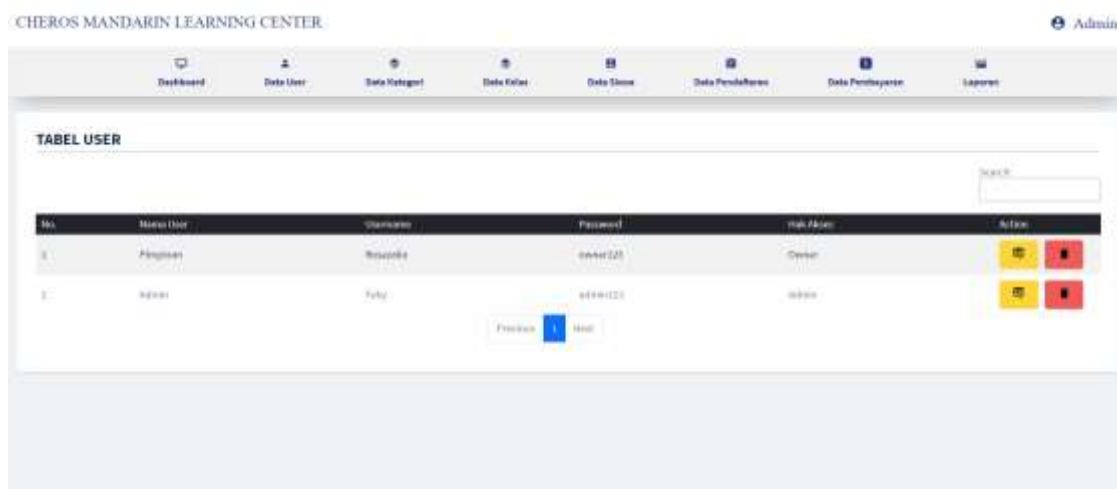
CHEROS MANDARIN LEARNING CENTER

Admin

Dashboard Data User Data Kategori Data Kelas Data Siswa Data Pendaftaran Data Pembayaran Laporan

TABEL USER

Search

| No. | Nama User | Username | Password | Hak Akses | Action |
|---|---|---|---|---|---|
| 1 | Pimpinan | Rosanita | owner123 | Owner | |
| 2 | Admin | Feby | admin123 | Admin | |

Previous 1 Next